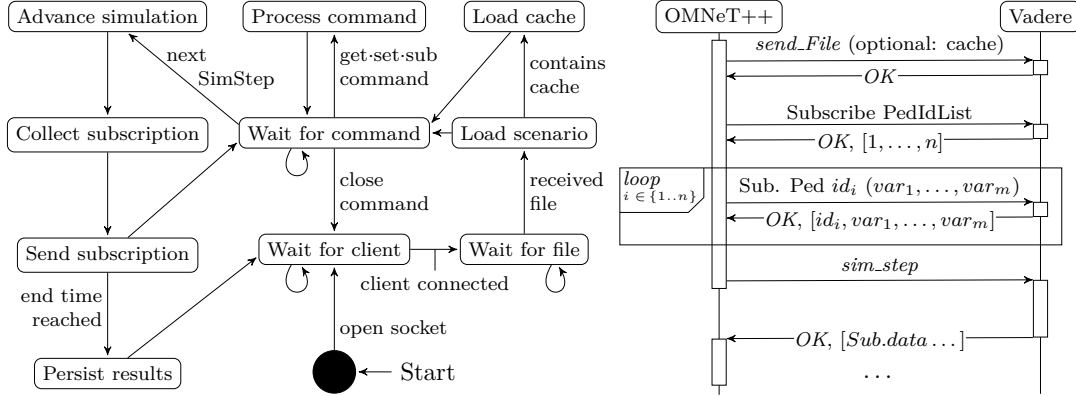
Advance simulation

Process command

Load cache

next SimStep

get·set·sub command

contains cache

Collect subscription

Wait for command

Load scenario

close command

received file

Send subscription

Wait for client

Wait for file

client connected

end time reached

open socket

Persist results

Start

OMNeT++

Vadere

*send_File* (optional: cache)

*OK*

Subscribe PedIdList

*OK*, $[1, \ldots, n]$

*loop*
$i \in \{1..n\}$

Sub. Ped $id_i$ $(var_1, \ldots, var_m)$

*OK*, $[id_i, var_1, \ldots, var_m]$

*sim_step*

*OK*, $[Sub.data \ldots]$

$\ldots$